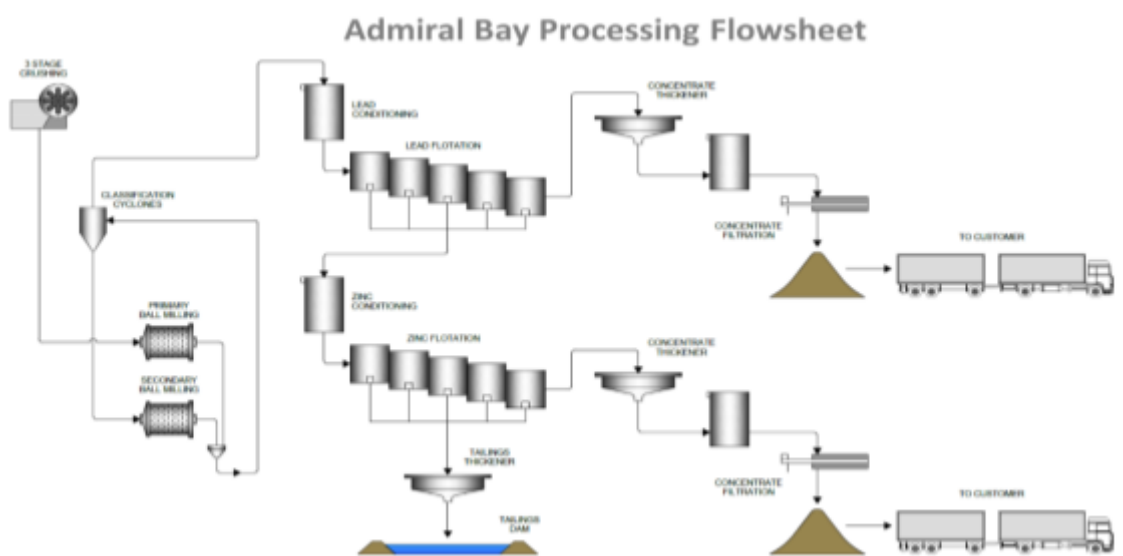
Admiral Bay Processing Flowsheet

3 STAGE CRUSHING

LEAD CONDITIONING

LEAD FLOTATION

CONCENTRATE THICKENER

CLASSIFICATION CYCLONES

CONCENTRATE FILTRATION

TO CUSTOMER

ZINC CONDITIONING

PRIMARY BALL MILLING

ZINC FLOTATION

CONCENTRATE THICKENER

SECONDARY BALL MILLING

TAILINGS THICKENER

CONCENTRATE FILTRATION

TO CUSTOMER

TAILINGS DAM